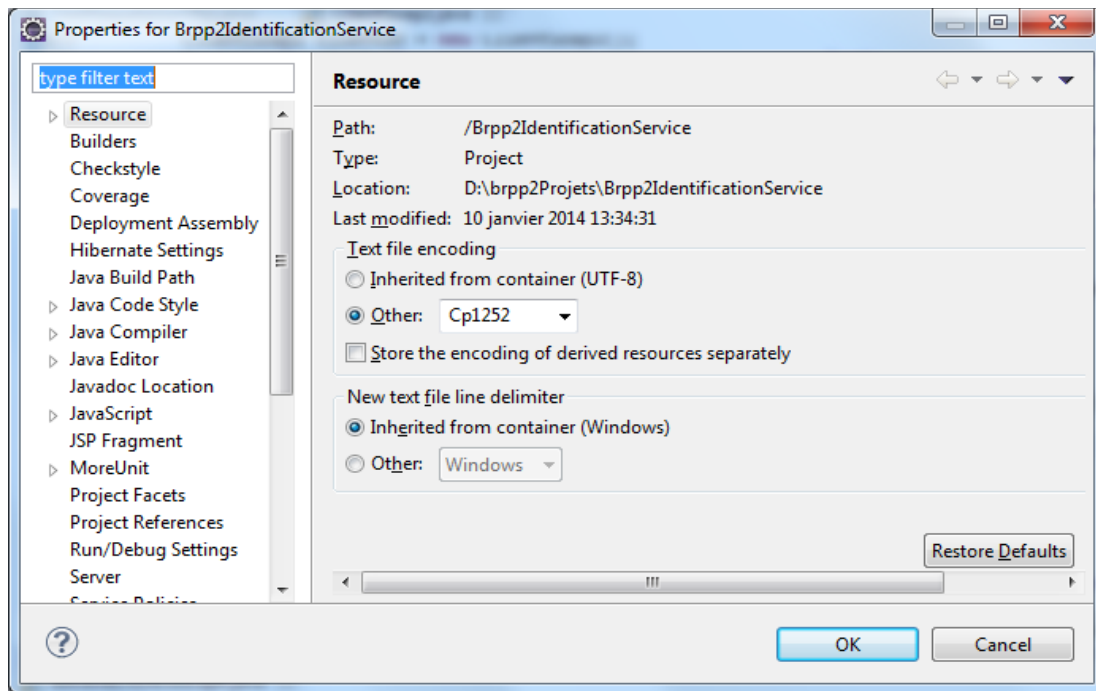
Properties for Brpp2IdentificationService

type filter text

Resource
Builders
Checkstyle
Coverage
Deployment Assembly
Hibernate Settings
Java Build Path
Java Code Style
Java Compiler
Java Editor
Javadoc Location
JavaScript
JSP Fragment
MoreUnit
Project Facets
Project References
Run/Debug Settings
Server
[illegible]

Resource

Path: /Brpp2IdentificationService
Type: Project
Location: D:\brpp2Projets\Brpp2IdentificationService
Last modified: 10 janvier 2014 13:34:31

Text file encoding
Inherited from container (UTF-8)
Other: Cp1252
Store the encoding of derived resources separately

New text file line delimiter
Inherited from container (Windows)
Other: Windows

Restore Defaults

OK
Cancel